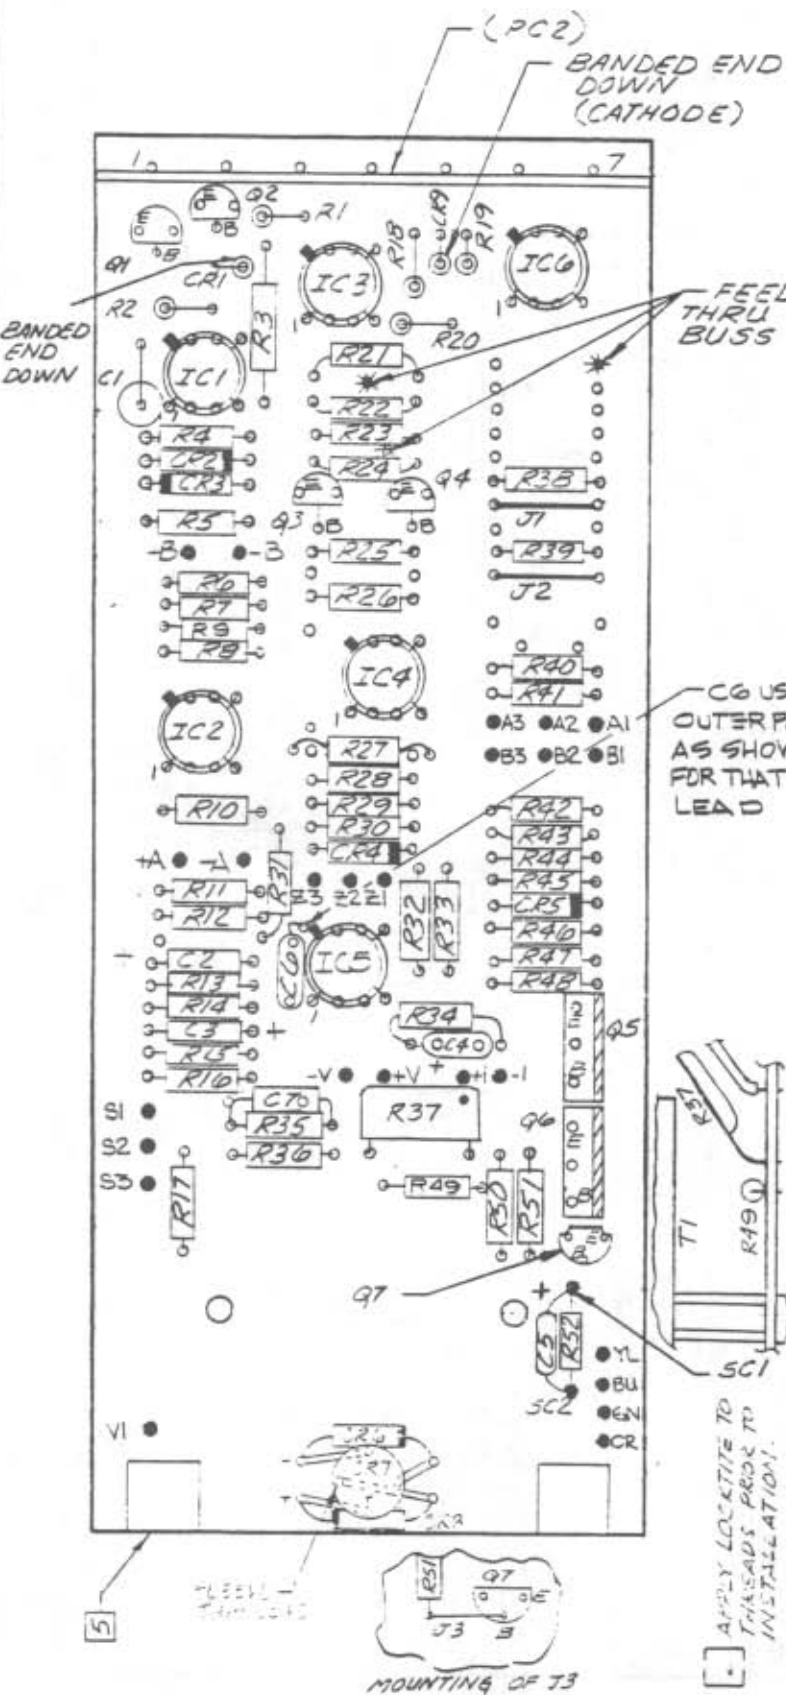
(PC2)
BANDED END DOWN (CATHODE)

1 7

Q2 R1 Q1 CR1 R18 CR9 R19 IC3 IC6 R2 R3

FEED THRU BUSS

BANDED END DOWN

C1 IC1 R20 R21 R22 R23 R24 Q4 R38 J1 R4 CR2 CR3 R5 Q3 B B -B -B R25 R39 J2 R26 R6 R7 R9 R8

IC4 R40 R41

C6 US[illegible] OUTER P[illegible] AS SHOW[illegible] FOR THAT LEAD

IC2 A3 A2 A1 B3 B2 B1 R27 R28 R29 R30 CR4 R10 R42 R43 R44 R45 CR5 R46 R47 R48

+A -A R31 R11 R12 Z3 Z2 Z1 R32 R33 C6 IC5 C2 R13 R14 C3 R15 R16 R34 C4 Q5

-V +V + +I -I R37 C7 R35 R36 Q6 S1 S2 S3 R17 R49 R50 R51 T1 R49 R57

Q7 SC1 C5 R52 SC2 YL BU GN CR V1

APPLY LOCKTITE TO THREADS PRIOR TO INSTALLATION.

5

FEED THRU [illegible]

R51 Q7 E J3 B

MOUNTING OF J3